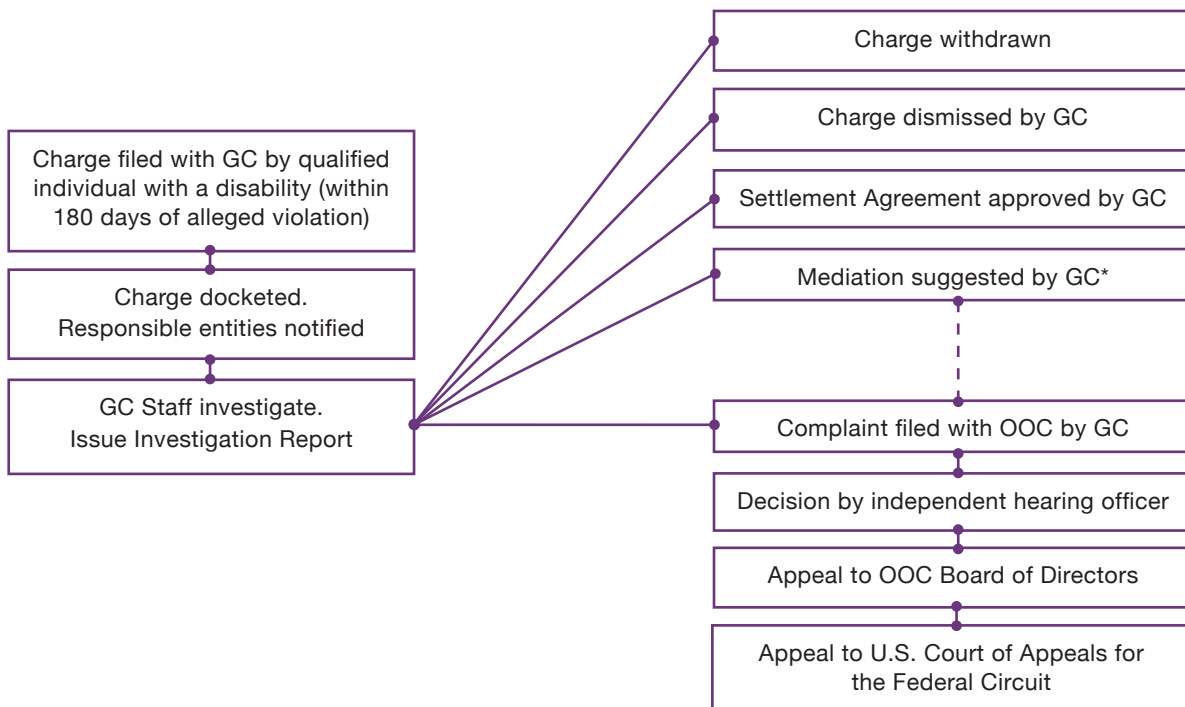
Charge filed with GC by qualified individual with a disability (within 180 days of alleged violation)

Charge docketed. Responsible entities notified

GC Staff investigate. Issue Investigation Report

Charge withdrawn

Charge dismissed by GC

Settlement Agreement approved by GC

Mediation suggested by GC*

Complaint filed with OOC by GC

Decision by independent hearing officer

Appeal to OOC Board of Directors

Appeal to U.S. Court of Appeals for the Federal Circuit